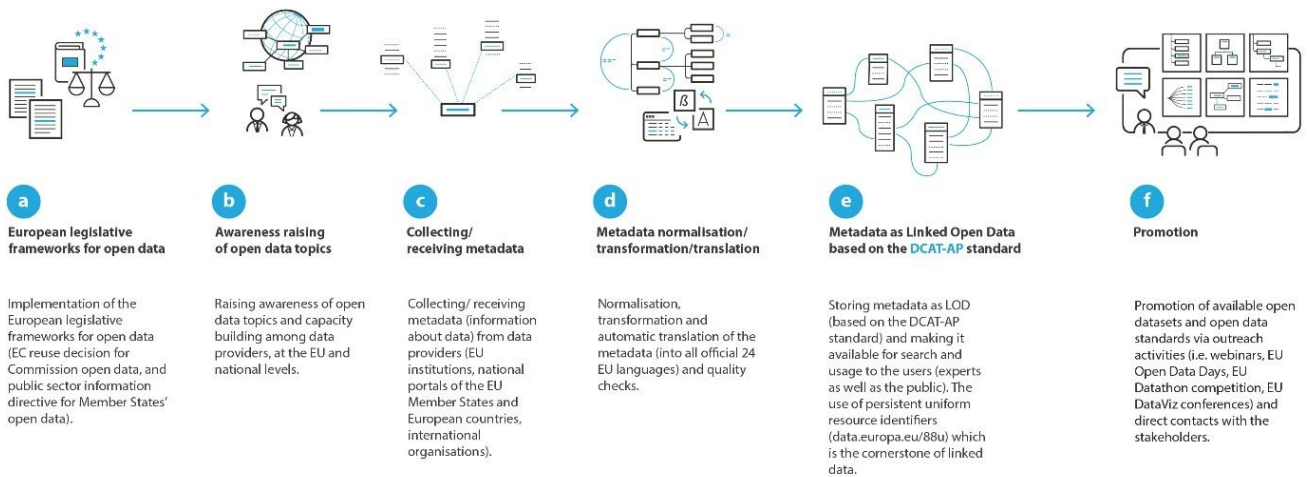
a

European legislative frameworks for open data

Implementation of the European legislative frameworks for open data (EC reuse decision for Commission open data, and public sector information directive for Member States' open data).

b

Awareness raising of open data topics

Raising awareness of open data topics and capacity building among data providers, at the EU and national levels.

c

Collecting/ receiving metadata

Collecting/ receiving metadata (information about data) from data providers (EU institutions, national portals of the EU Member States and European countries, international organisations).

d

Metadata normalisation/ transformation/translation

Normalisation, transformation and automatic translation of the metadata (into all official 24 EU languages) and quality checks.

e

Metadata as Linked Open Data based on the DCAT-AP standard

Storing metadata as LOD (based on the DCAT-AP standard) and making it available for search and usage to the users (experts as well as the public). The use of persistent uniform resource identifiers (data.europa.eu/88u) which is the cornerstone of linked data.

f

Promotion

Promotion of available open datasets and open data standards via outreach activities (i.e. webinars, EU Open Data Days, EU Datathon competition, EU DataViz conferences) and direct contacts with the stakeholders.